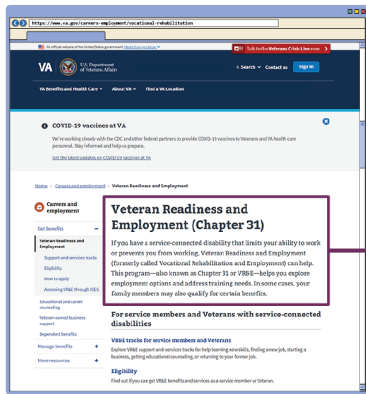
https://www.va.gov/careers-employment/vocational-rehabilitation

An official website of the United States government Here's how you know

Talk to the Veterans Crisis Line now

VA U.S. Department of Veterans Affairs

Search Contact us Sign in

VA Benefits and Health Care About VA Find a VA Location

COVID-19 vaccines at VA

We're working closely with the CDC and other federal partners to provide COVID-19 vaccines to Veterans and VA health care personnel. Stay informed and help us prepare.

Get the latest updates on COVID-19 vaccines at VA

Home › Careers and employment › Veteran Readiness and Employment

Careers and employment

Get benefits

Veteran Readiness and Employment

Support and services tools

Eligibility

How to apply

Accessing VR&E through GI Bill

Educational and career counseling

Veteran-owned business support

Dependent benefits

Manage benefits

More resources

Veteran Readiness and Employment (Chapter 31)

If you have a service-connected disability that limits your ability to work or prevents you from working, Veteran Readiness and Employment (formerly called Vocational Rehabilitation and Employment) can help. This program—also known as Chapter 31 or VR&E—helps you explore employment options and address training needs. In some cases, your family members may also qualify for certain benefits.

For service members and Veterans with service-connected disabilities

VR&E tracks for service members and Veterans

Explore VR&E support and services tracks for help learning new skills, finding a new job, starting a business, getting educational counseling, or returning to your former job.

Eligibility

Find out if you can get VR&E benefits and services as a service member or Veteran.